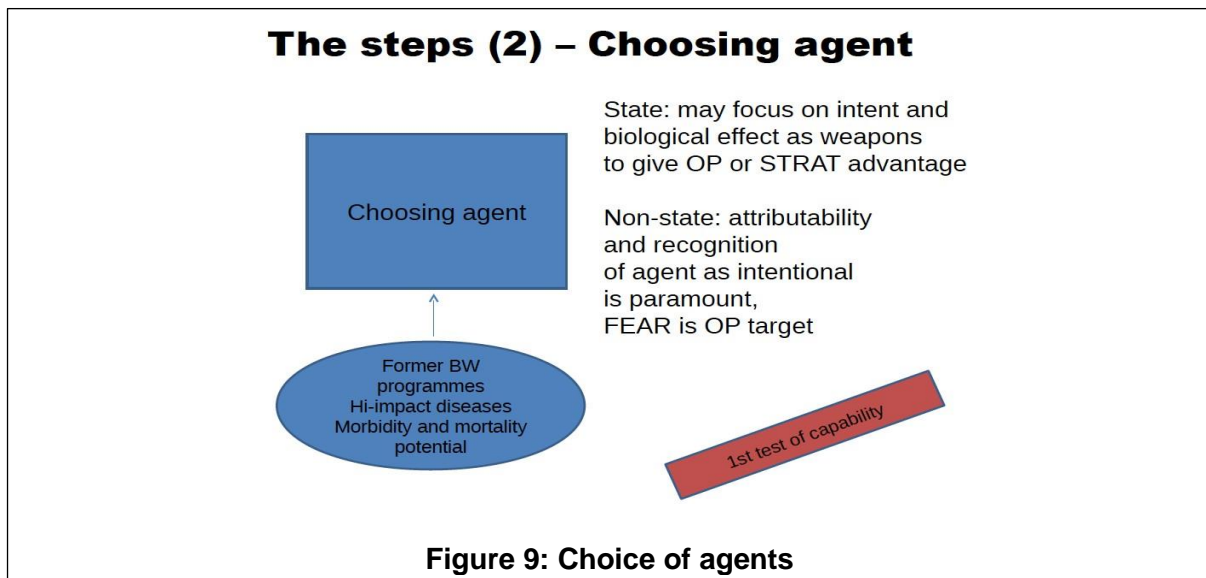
The steps (2) – Choosing agent

Choosing agent

State: may focus on intent and biological effect as weapons to give OP or STRAT advantage

Non-state: attributability and recognition of agent as intentional is paramount, FEAR is OP target

Former BW programmes
Hi-impact diseases
Morbidity and mortality potential

1st test of capability

Figure 9: Choice of agents